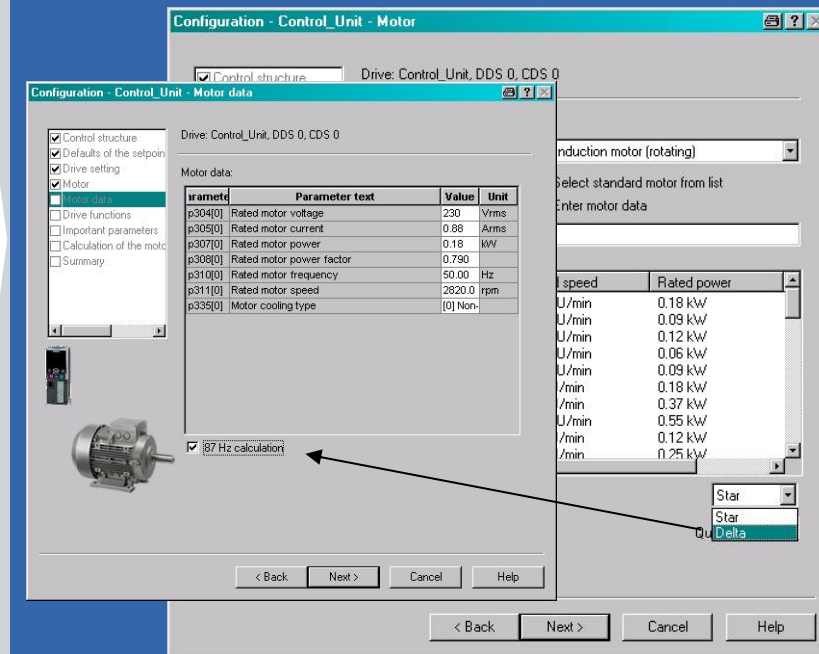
Configuration - Control_Unit - Motor

Control structure

Drive: Control_Unit, DDS 0, CDS 0

Configuration - Control_Unit - Motor data

Control structure
Defaults of the setpoin
Drive setting
Motor
Motor data
Drive functions
Important parameters
Calculation of the motc
Summary

Drive: Control_Unit, DDS 0, CDS 0

Motor data:

| arameté | Parameter text | Value | Unit |
|---|---|---|---|
| p304[0] | Rated motor voltage | 230 | Vrms |
| p305[0] | Rated motor current | 0.88 | Arms |
| p307[0] | Rated motor power | 0.18 | kW |
| p308[0] | Rated motor power factor | 0.790 | |
| p310[0] | Rated motor frequency | 50.00 | Hz |
| p311[0] | Rated motor speed | 2820.0 | rpm |
| p335[0] | Motor cooling type | [0] Non- | |

87 Hz calculation

< Back Next > Cancel Help

nduction motor (rotating)

elect standard motor from list
Enter motor data

| speed | Rated power |
|---|---|
| U/min | 0.18 kW |
| U/min | 0.09 kW |
| U/min | 0.12 kW |
| U/min | 0.06 kW |
| U/min | 0.09 kW |
| /min | 0.18 kW |
| /min | 0.37 kW |
| U/min | 0.55 kW |
| /min | 0.12 kW |
| /min | 0.25 kW |

Star
Star
Qu Delta

< Back Next > Cancel Help